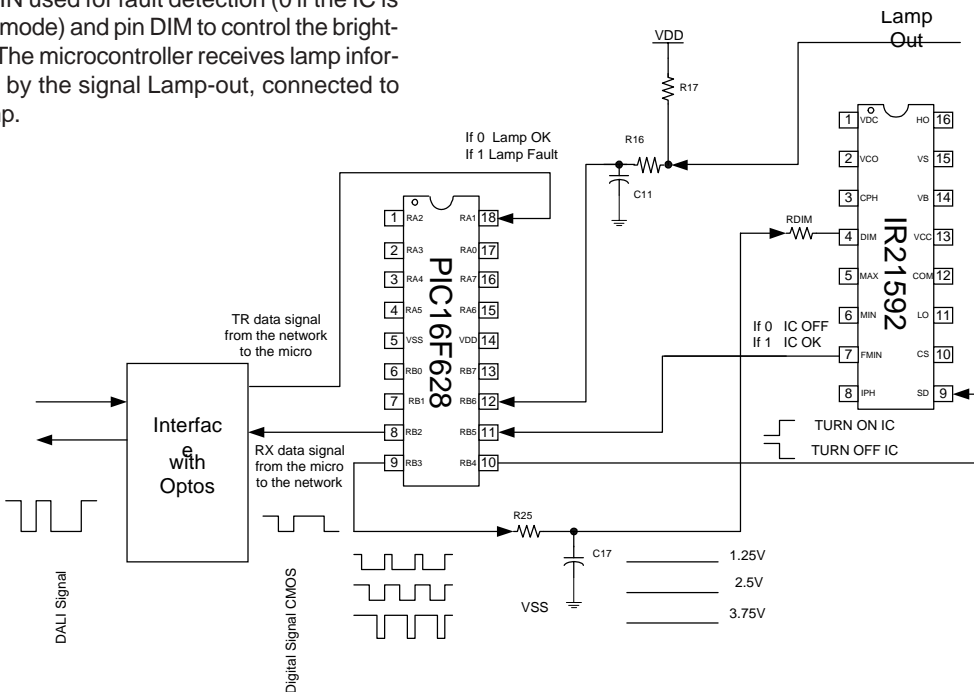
IN used for fault detection (0 if the IC is mode) and pin DIM to control the bright- The microcontroller receives lamp infor- by the signal Lamp-out, connected to p.

Lamp Out

VDD

R17

R16

C11

If 0 Lamp OK
If 1 Lamp Fault

1 RA2
2 RA3
3 RA4
4 RA5
5 VSS
6 RB0
7 RB1
8 RB2
9 RB3

RA1 18
RA0 17
RA7 16
RA6 15
VDD 14
RB7 13
RB6 12
RB5 11
RB4 10

PIC16F628

1 VDC
2 VCO
3 CPH
4 DIM
5 MAX
6 MIN
7 FMIN
8 IPH

HO 16
VS 15
VB 14
VCC 13
COM 12
LO 11
CS 10
SD 9

IR21592

RDIM

If 0 IC OFF
If 1 IC OK

TR data signal from the network to the micro

Interface with Optos

RX data signal from the micro to the network

TURN ON IC
TURN OFF IC

R25

C17

VSS

1.25V
2.5V
3.75V

DALI Signal

Digital Signal CMOS